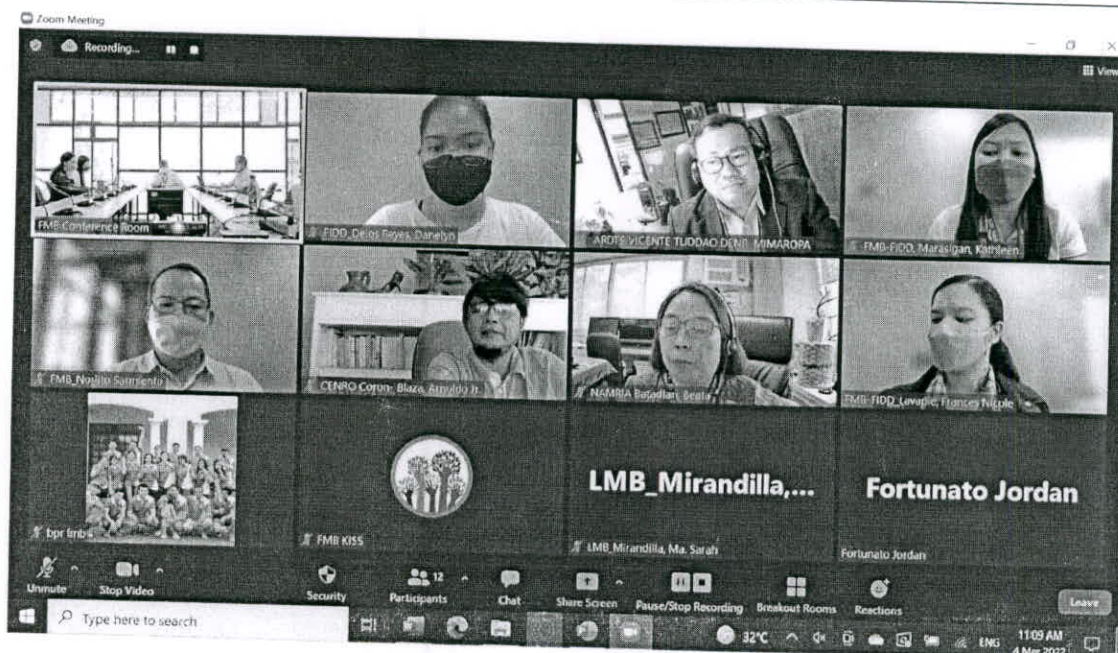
Zoom Meeting

Recording...

View

FMB Conference Room

FIDD_Delos Reyes, Danelyn

ARDTS VICENTE TUDDAO DENR MIMAROPA

FMB-FIDD_Marasigan, Kathleen

FMB_Nonito Sarmiento

CENRO Coron_Blaza, Arnaldo Jr.

NAMRIA Batadlan, Beata

FMB-FIDD_Lavapie, Frances Nicole

bpr fmb

FMB KISS

LMB_Mirandilla,...

LMB_Mirandilla, Ma. Sarah

Fortunato Jordan

Fortunato Jordan

Unmute

Stop Video

Security

12

Participants

Chat

Share Screen

Pause/Stop Recording

Breakout Rooms

Reactions

Leave

Type here to search

32°C

ENG

11:09 AM

4 Mar 2022